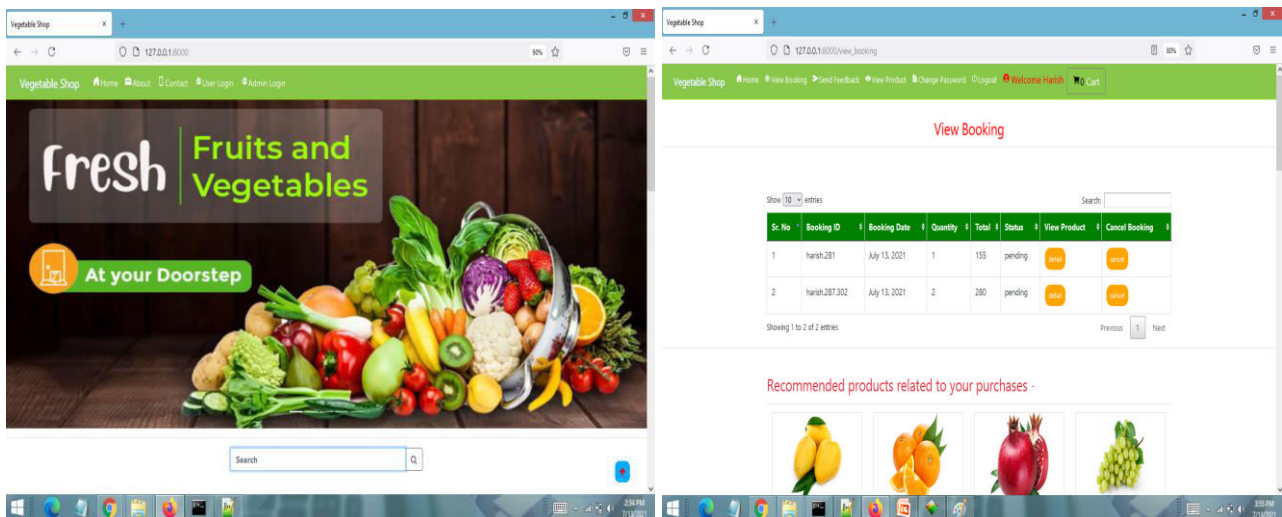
Vegetable Shop ×

127.0.0.1:8000

90%

Vegetable Shop Home About Contact User Login Admin Login

Fresh Fruits and Vegetables

At your Doorstep

Search

2:34 PM 7/13/2021

Vegetable Shop ×

127.0.0.1:8000/view_booking

80%

Vegetable Shop Home View Booking Send Feedback View Product Change Password Logout Welcome Harish 0 Cart

View Booking

Show 10 entries

Search:

| Sr. No | Booking ID | Booking Date | Quantity | Total | Status | View Product | Cancel Booking |
|---|---|---|---|---|---|---|---|
| 1 | harish.281 | July 13, 2021 | 1 | 155 | pending | detail | cancel |
| 2 | harish.287.302 | July 13, 2021 | 2 | 280 | pending | detail | cancel |

Showing 1 to 2 of 2 entries

Previous 1 Next

Recommended products related to your purchases -

3:59 PM 7/13/2021